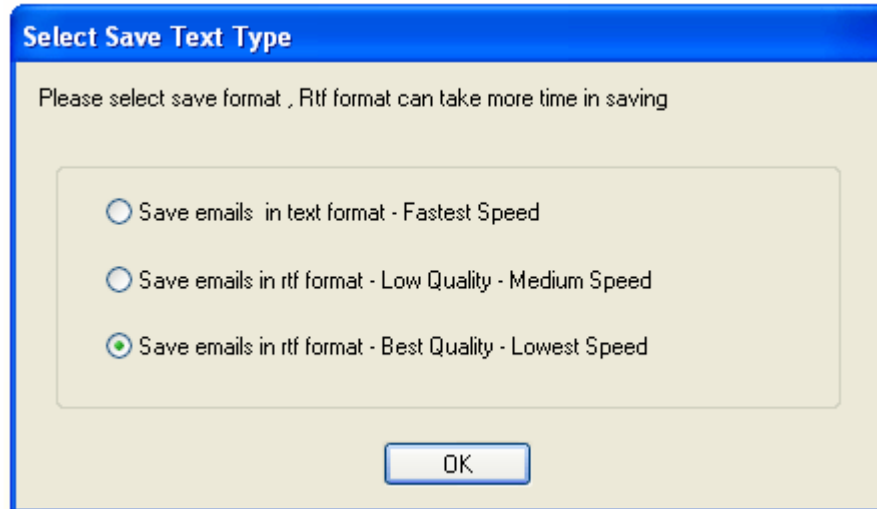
Select Save Text Type

Please select save format , Rtf format can take more time in saving

Save emails  in text format - Fastest Speed

Save emails in rtf format - Low Quality - Medium Speed

Save emails in rtf format - Best Quality - Lowest Speed

OK